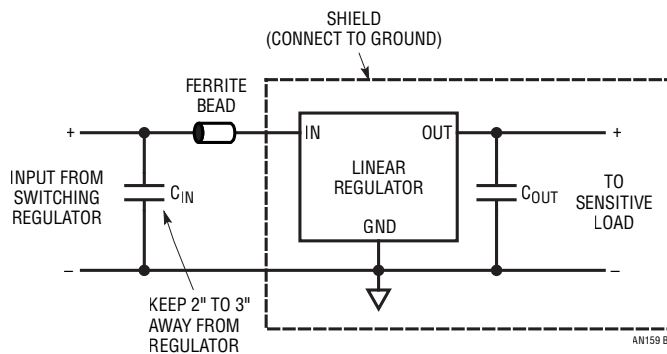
SHIELD
(CONNECT TO GROUND)

FERRITE BEAD

+

IN

OUT

+

INPUT FROM SWITCHING REGULATOR

$C_{IN}$

LINEAR REGULATOR

$C_{OUT}$

TO SENSITIVE LOAD

GND

–

–

KEEP 2" TO 3" AWAY FROM REGULATOR

AN159 B